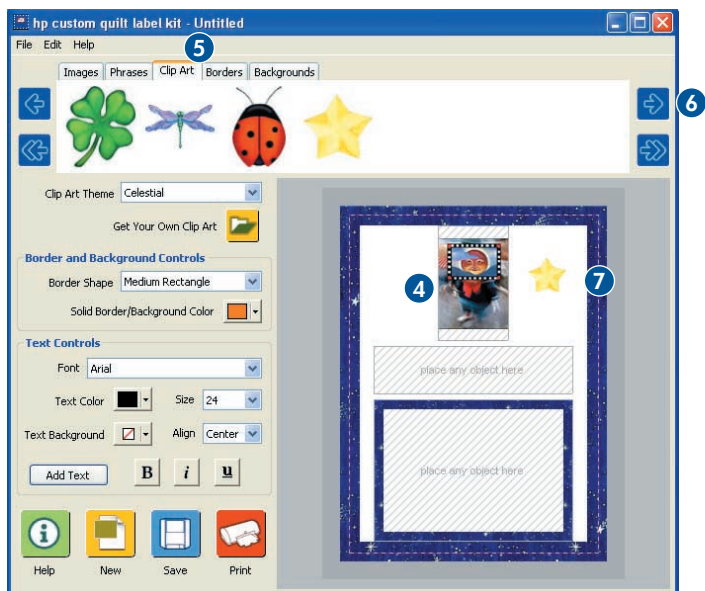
hp custom quilt label kit - Untitled

File Edit Help

5

Images Phrases Clip Art Borders Backgrounds

6

Clip Art Theme Celestial

Get Your Own Clip Art

Border and Background Controls

Border Shape Medium Rectangle

Solid Border/Background Color

Text Controls

Font Arial

Text Color

Size 24

Text Background

Align Center

Add Text

B i u

Help New Save Print

4

7

place any object here

place any object here